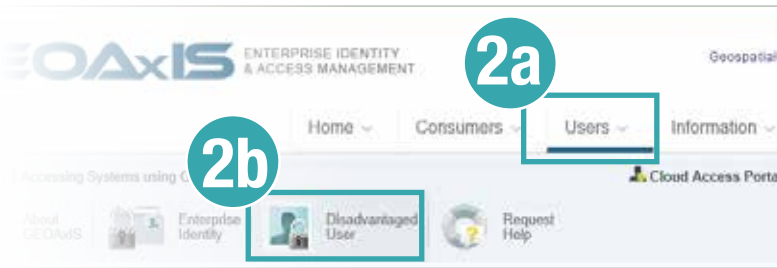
EOAxIS ENTERPRISE IDENTITY & ACCESS MANAGEMENT

2a

Geospatial

Home

Consumers

Users

Information

2b

Accessing Systems using C

Cloud Access Porta

About GEOAxIS

Enterprise Identity

Disadvantaged User

Request Help